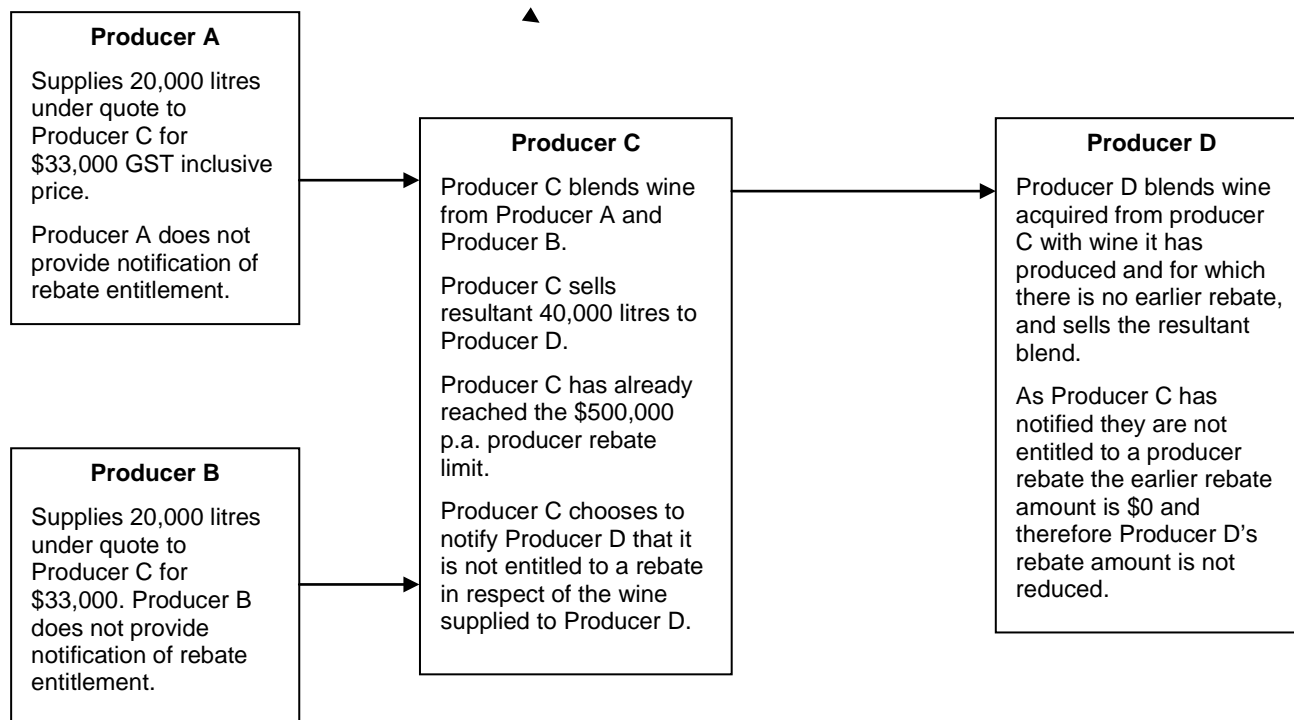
**Producer A**

Supplies 20,000 litres under quote to Producer C for \$33,000 GST inclusive price.

Producer A does not provide notification of rebate entitlement.

**Producer B**

Supplies 20,000 litres under quote to Producer C for \$33,000. Producer B does not provide notification of rebate entitlement.

**Producer C**

Producer C blends wine from Producer A and Producer B.

Producer C sells resultant 40,000 litres to Producer D.

Producer C has already reached the \$500,000 p.a. producer rebate limit.

Producer C chooses to notify Producer D that it is not entitled to a rebate in respect of the wine supplied to Producer D.

**Producer D**

Producer D blends wine acquired from producer C with wine it has produced and for which there is no earlier rebate, and sells the resultant blend.

As Producer C has notified they are not entitled to a producer rebate the earlier rebate amount is \$0 and therefore Producer D's rebate amount is not reduced.